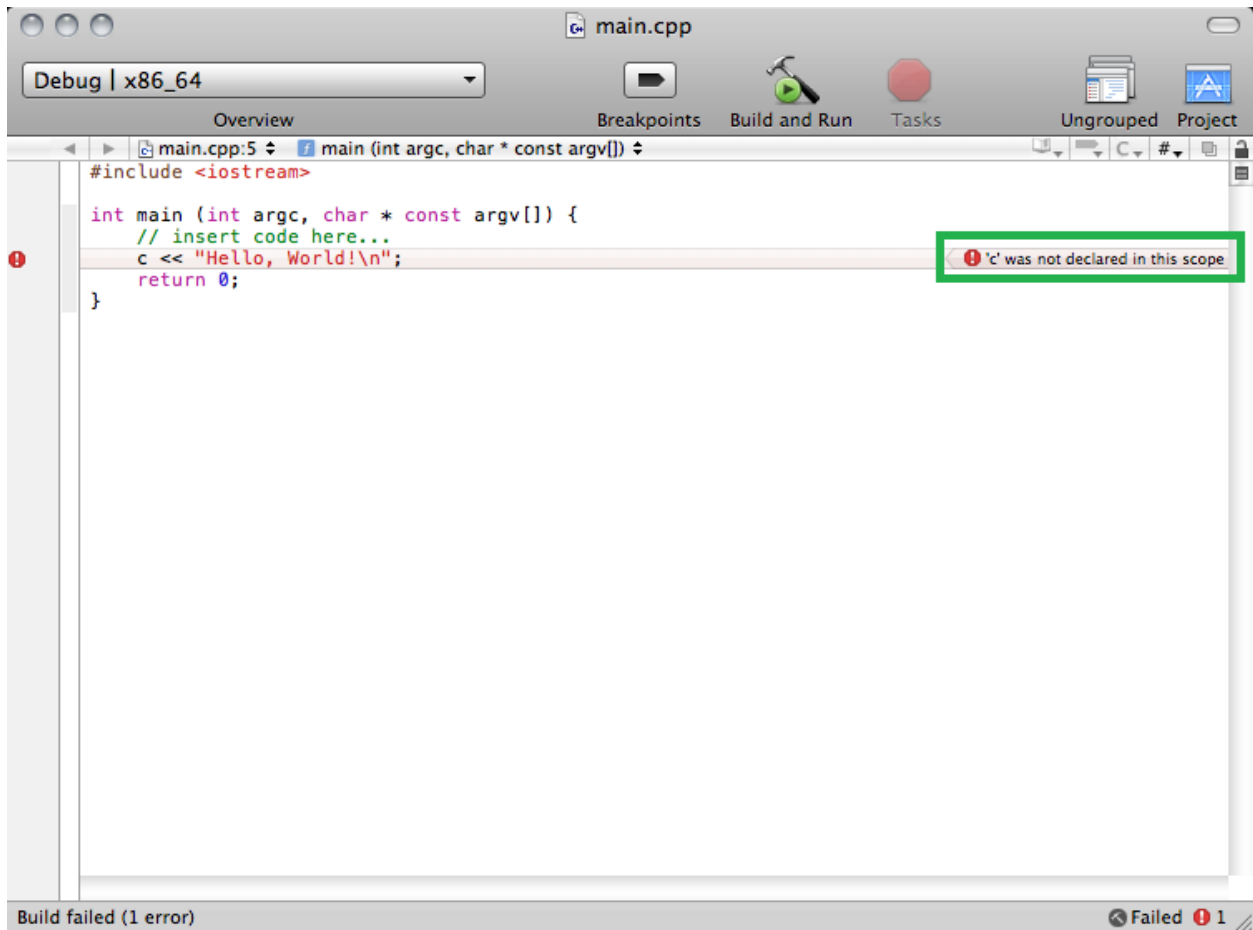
main.cpp

Debug | x86_64

Overview

Breakpoints

Build and Run

Tasks

Ungrouped

Project

main.cpp:5 ◆ f main (int argc, char * const argv[]) ◆

C #

#include <iostream>

int main (int argc, char * const argv[]) {
    // insert code here...
    c << "Hello, World!\n";
    return 0;
}

'c' was not declared in this scope

Build failed (1 error)

Failed 1